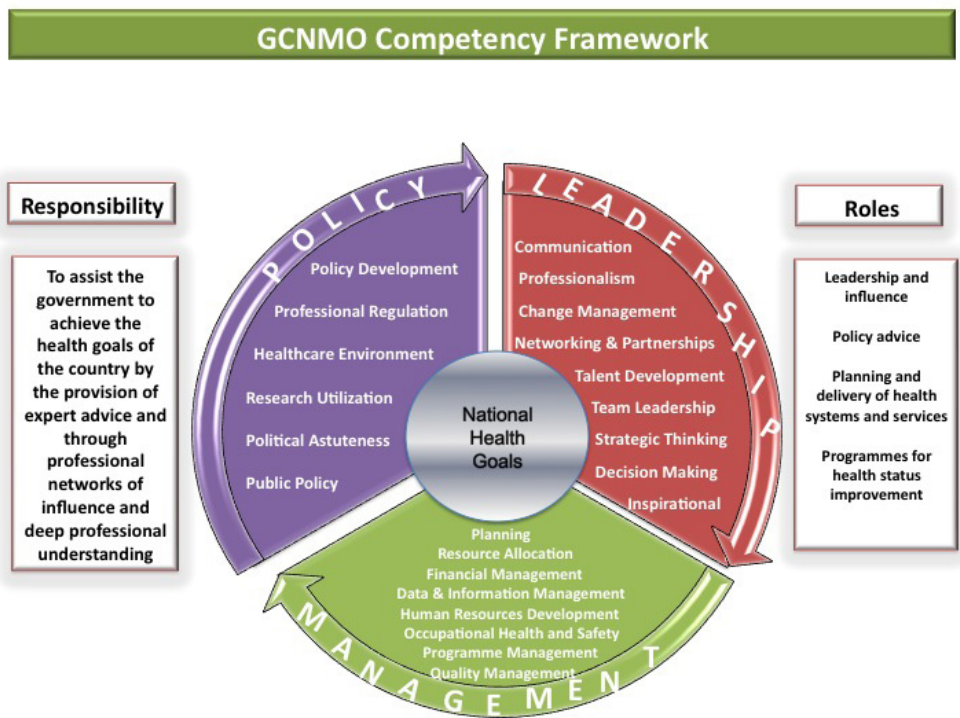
GCNMO Competency Framework

Responsibility

To assist the government to achieve the health goals of the country by the provision of expert advice and through professional networks of influence and deep professional understanding

POLICY

Policy Development
Professional Regulation
Healthcare Environment
Research Utilization
Political Astuteness
Public Policy

LEADERSHIP

Communication
Professionalism
Change Management
Networking & Partnerships
Talent Development
Team Leadership
Strategic Thinking
Decision Making
Inspirational

National Health Goals

Planning
Resource Allocation
Financial Management
Data & Information Management
Human Resources Development
Occupational Health and Safety
Programme Management
Quality Management

MANAGEMENT

Roles

Leadership and influence

Policy advice

Planning and delivery of health systems and services

Programmes for health status improvement